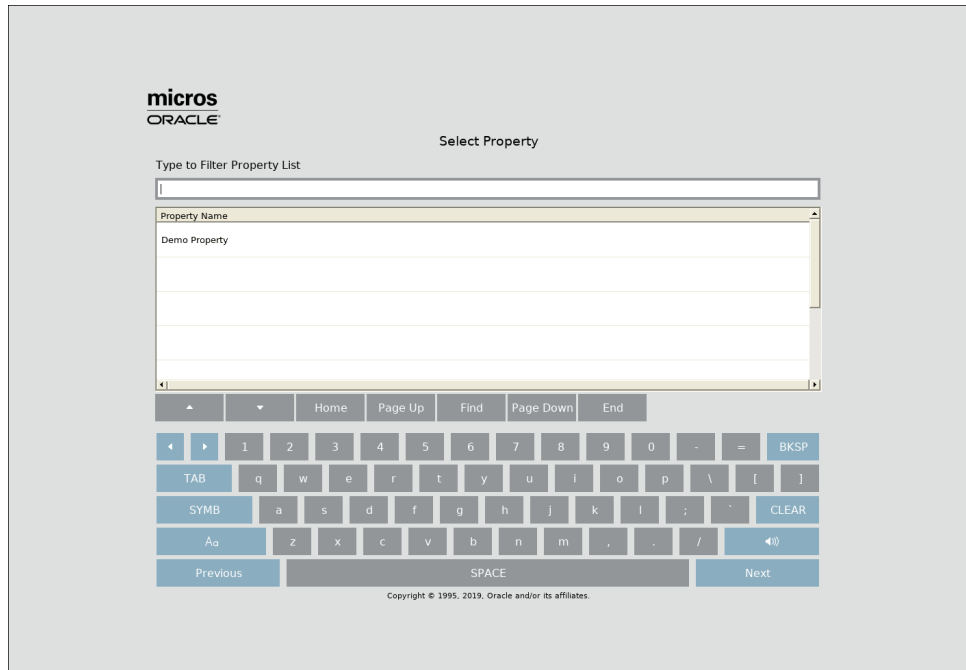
micros
ORACLE

Select Property

Type to Filter Property List

Property Name

Demo Property

Home Page Up Find Page Down End

1 2 3 4 5 6 7 8 9 0 - = BKSP

TAB q w e r t y u i o p \ [ ]

SYMB a s d f g h j k l ; ` CLEAR

Aa z x c v b n m , . /

Previous SPACE Next

Copyright © 1995, 2019, Oracle and/or its affiliates.